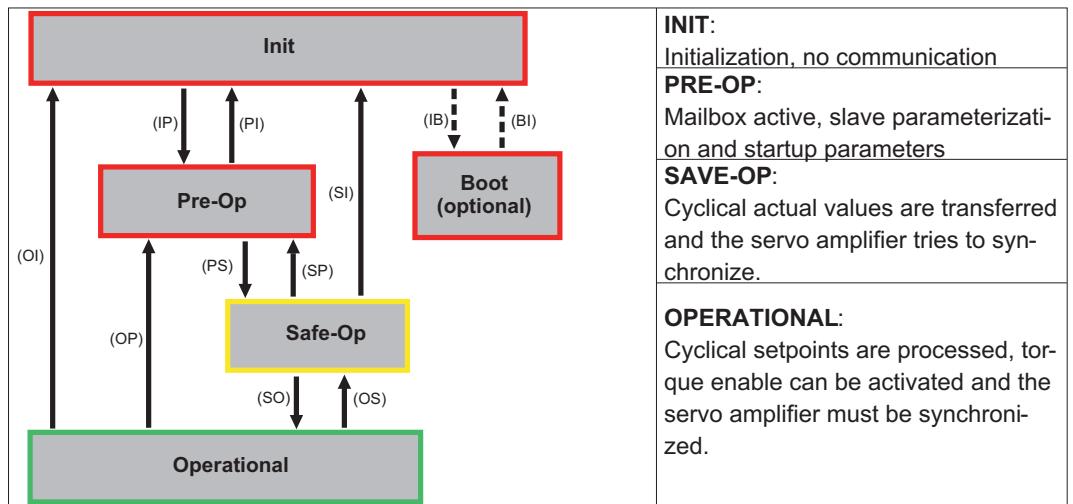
Init

(IP) (PI)

(IB) (BI)

Pre-Op

(SI)

Boot (optional)

(OI)

(PS) (SP)

(OP)

Safe-Op

(SO) (OS)

Operational

**INIT**:
Initialization, no communication

**PRE-OP**:
Mailbox active, slave parameterization and startup parameters

**SAVE-OP**:
Cyclical actual values are transferred and the servo amplifier tries to synchronize.

**OPERATIONAL**:
Cyclical setpoints are processed, torque enable can be activated and the servo amplifier must be synchronized.